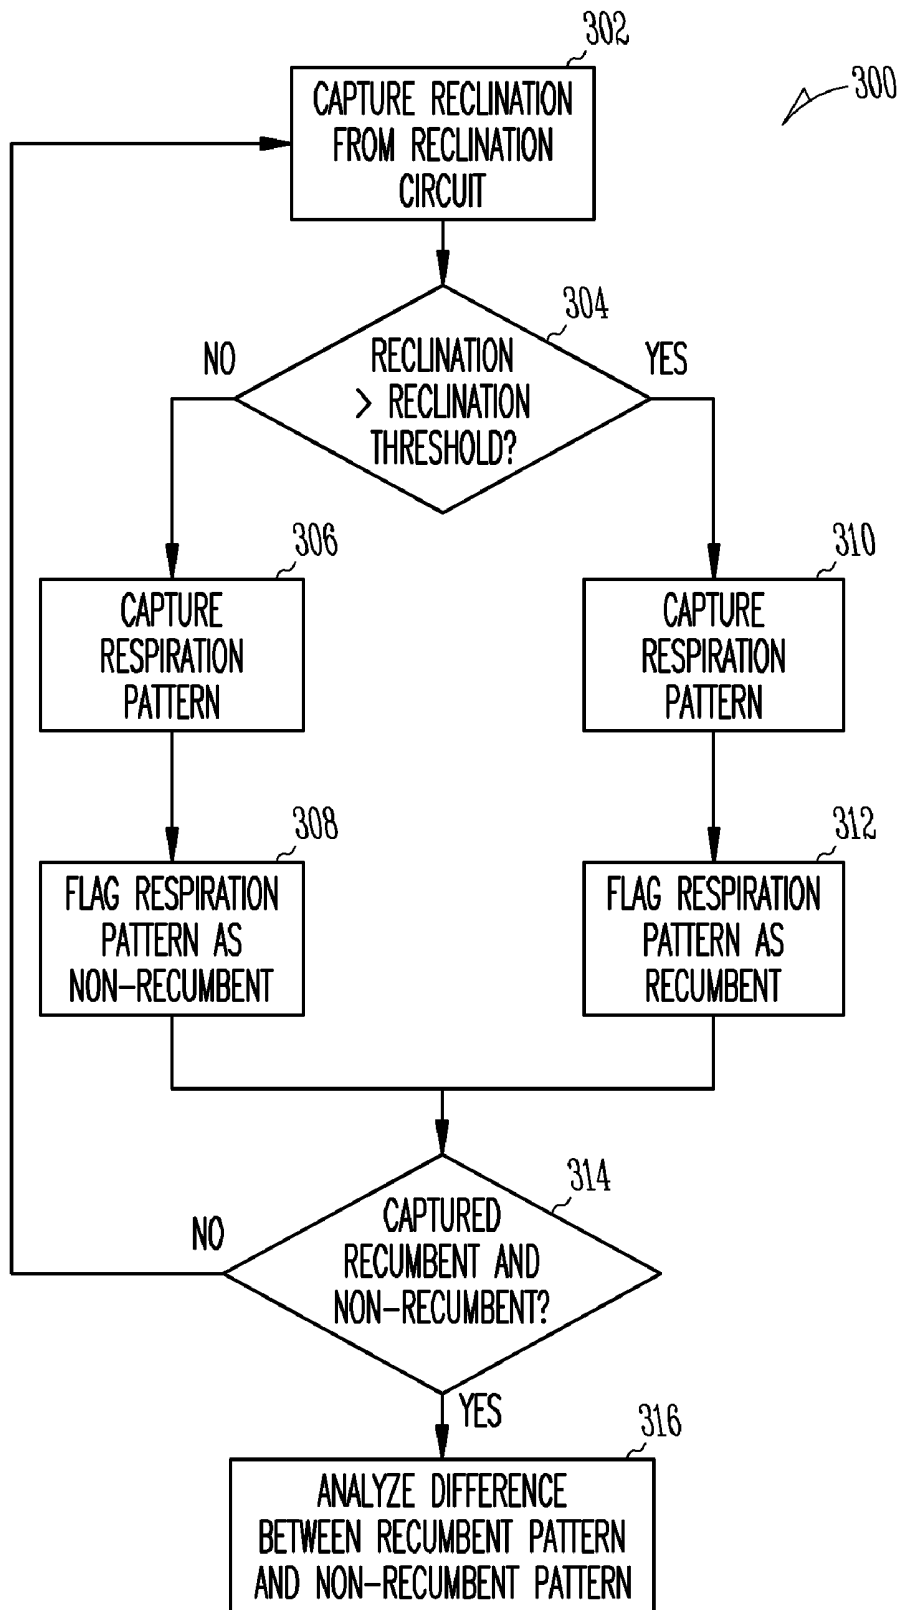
300

302
CAPTURE RECLINATION FROM RECLINATION CIRCUIT

304
RECLINATION > RECLINATION THRESHOLD?

NO

YES

306
CAPTURE RESPIRATION PATTERN

310
CAPTURE RESPIRATION PATTERN

308
FLAG RESPIRATION PATTERN AS NON-RECUMBENT

312
FLAG RESPIRATION PATTERN AS RECUMBENT

314
CAPTURED RECUMBENT AND NON-RECUMBENT?

NO

YES

316
ANALYZE DIFFERENCE BETWEEN RECUMBENT PATTERN AND NON-RECUMBENT PATTERN